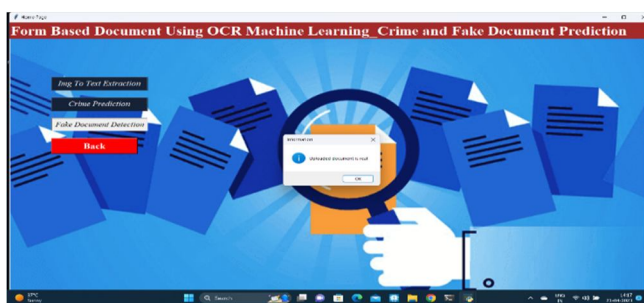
Home Page

Form Based Document Using OCR Machine Learning_Crime and Fake Document Prediction

Img To Text Extraction

Crime Prediction

Fake Document Detection

Back

Information

Uploaded document is real

OK

27°C

Search

ENG
IN